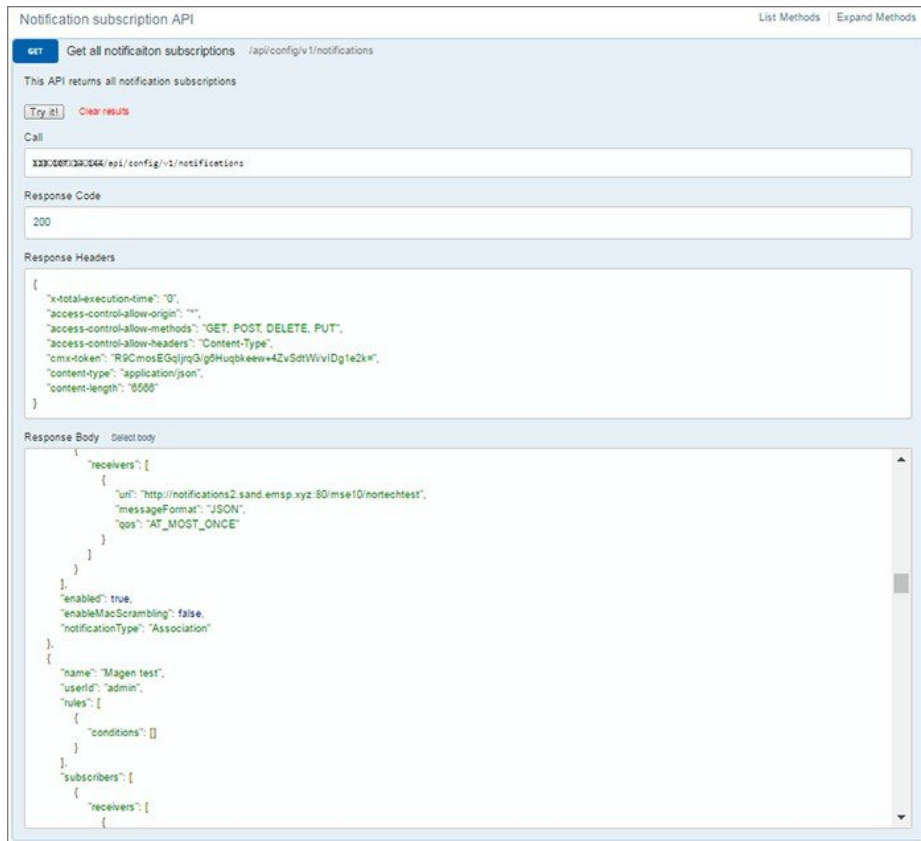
Notification subscription API

List Methods | Expand Methods

GET Get all notificaiton subscriptions /api/config/v1/notifications

This API returns all notification subscriptions

Try it! Clear results

Call

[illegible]/api/config/v1/notifications

Response Code

200

Response Headers

{
"x-total-execution-time": "0",
"access-control-allow-origin": "*",
"access-control-allow-methods": "GET, POST, DELETE, PUT",
"access-control-allow-headers": "Content-Type",
"cmx-token": "R9CmosEGqljrqG/g6Huqbkeew+4ZvSdtWivIDg1e2k=",
"content-type": "application/json",
"content-length": "6566"
}

Response Body Select body

{
"receivers": [
{
"uri": "http://notifications2.sand.emsp.xyz:80/mse10/nortechtest",
"messageFormat": "JSON",
"qos": "AT_MOST_ONCE"
}
]
}
],
"enabled": true,
"enableMacScrambling": false,
"notificationType": "Association"
},
{
"name": "Magen test",
"userId": "admin",
"rules": [
{
"conditions": []
}
],
"subscribers": [
{
"receivers": [
{